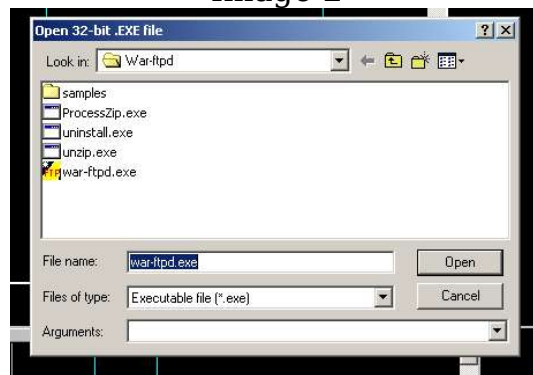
Image 2

Open 32-bit .EXE file

?

Look in: War-ftpd

samples
ProcessZip.exe
uninstall.exe
unzip.exe
war-ftpd.exe

File name: war-ftpd.exe

Open

Files of type: Executable file (*.exe)

Cancel

Arguments: